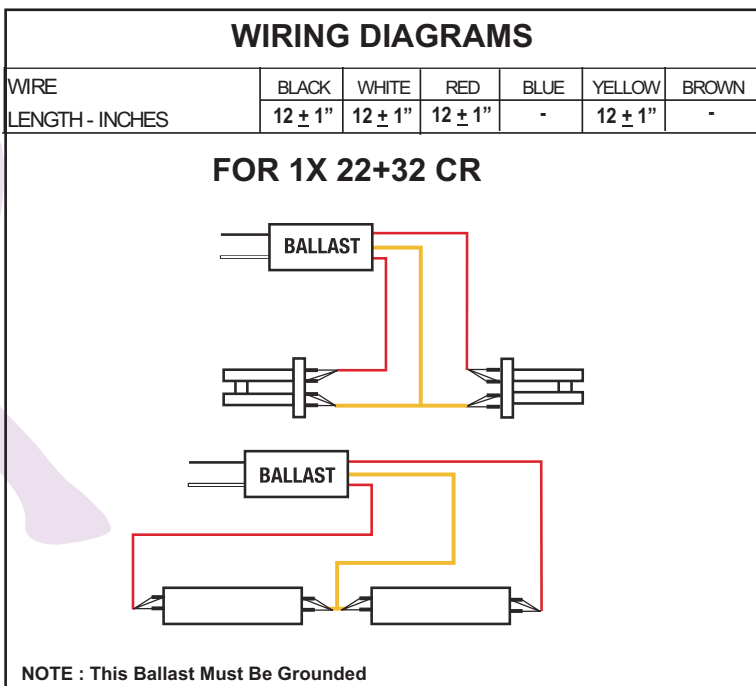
WIRING DIAGRAMS

| WIRE | BLACK | WHITE | RED | BLUE | YELLOW | BROWN |
|---|---|---|---|---|---|---|
| LENGTH - INCHES | 12 $\pm$ 1" | 12 $\pm$ 1" | 12 $\pm$ 1" | - | 12 $\pm$ 1" | - |

FOR 1X 22+32 CR

BALLAST

BALLAST

NOTE : This Ballast Must Be Grounded